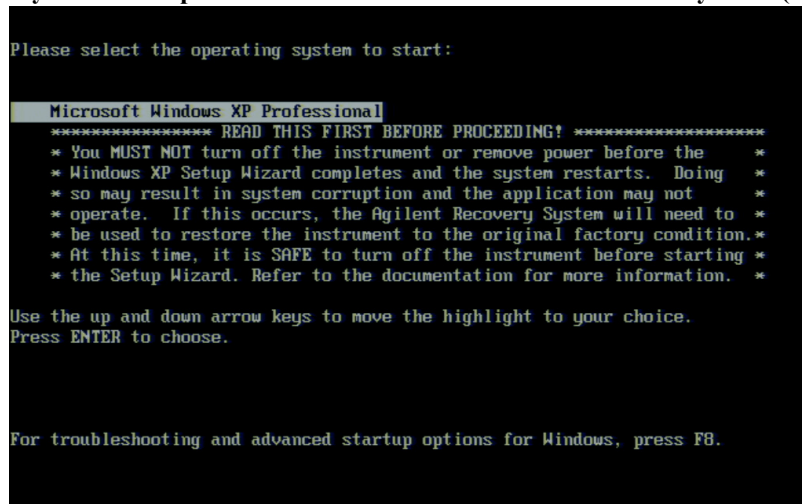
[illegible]

Please select the operating system to start:

Microsoft Windows XP Professional
**************** READ THIS FIRST BEFORE PROCEEDING! ******************
* You MUST NOT turn off the instrument or remove power before the *
* Windows XP Setup Wizard completes and the system restarts. Doing *
* so may result in system corruption and the application may not *
* operate. If this occurs, the Agilent Recovery System will need to *
* be used to restore the instrument to the original factory condition.*
* At this time, it is SAFE to turn off the instrument before starting *
* the Setup Wizard. Refer to the documentation for more information. *

Use the up and down arrow keys to move the highlight to your choice.
Press ENTER to choose.

For troubleshooting and advanced startup options for Windows, press F8.